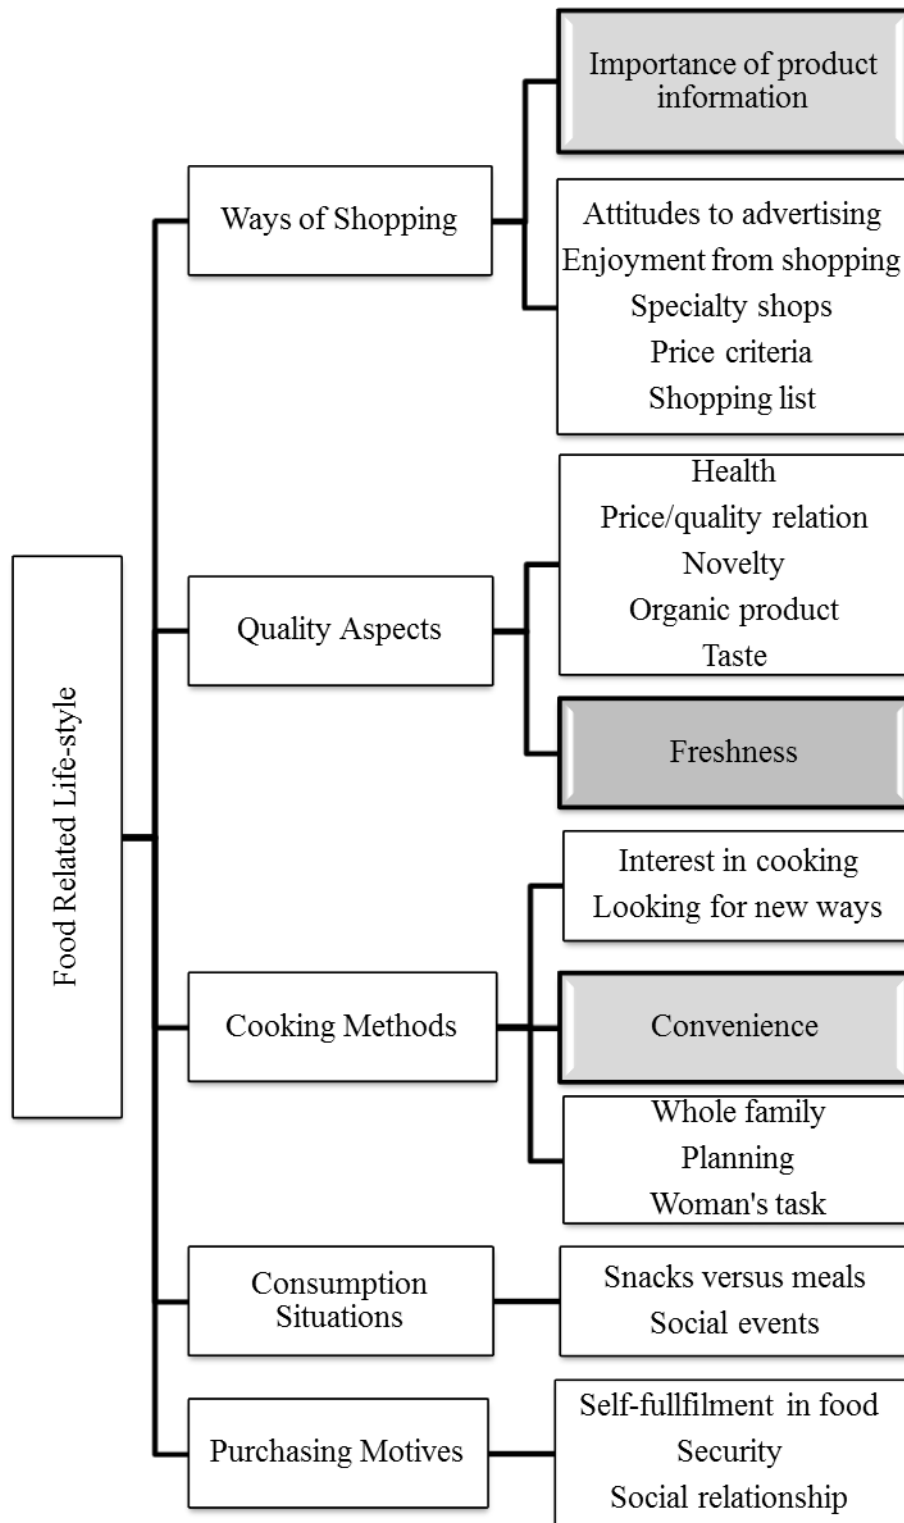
Food Related Life-style

Ways of Shopping

Importance of product information

Attitudes to advertising
Enjoyment from shopping
Specialty shops
Price criteria
Shopping list

Quality Aspects

Health
Price/quality relation
Novelty
Organic product
Taste

Freshness

Cooking Methods

Interest in cooking
Looking for new ways

Convenience

Whole family
Planning
Woman's task

Consumption Situations

Snacks versus meals
Social events

Purchasing Motives

Self-fullfilment in food
Security
Social relationship